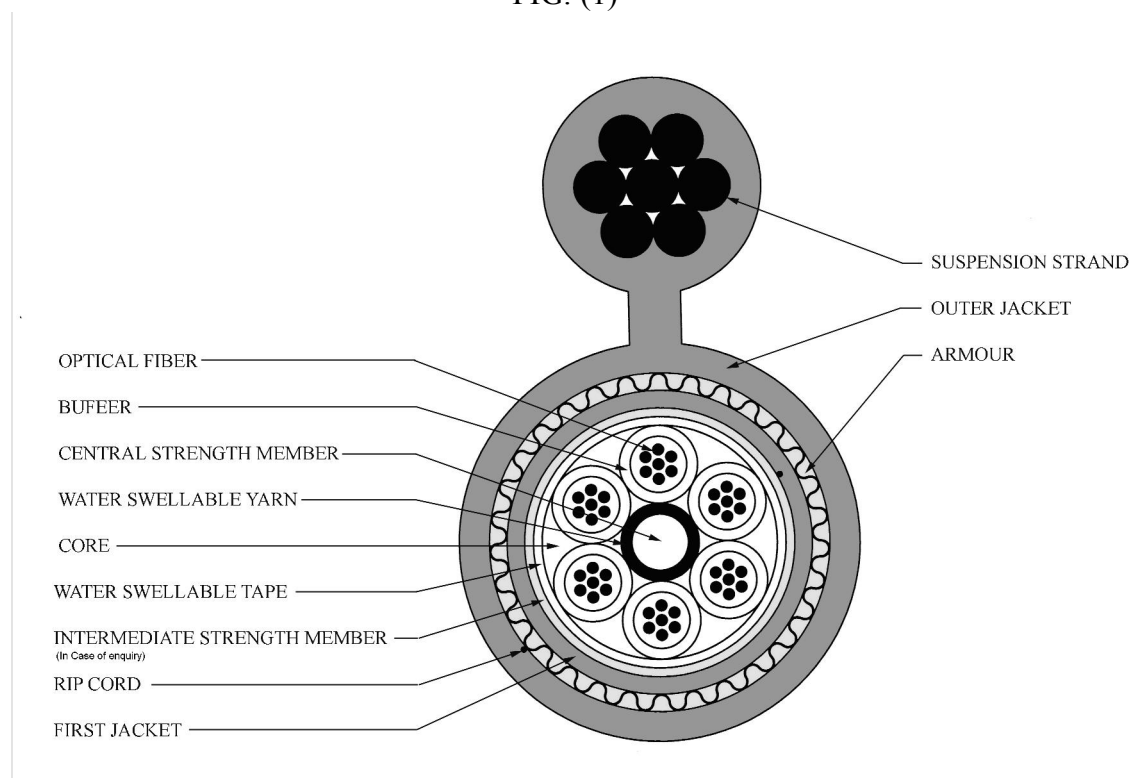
FIG. (1)

SUSPENSION STRAND

OUTER JACKET

ARMOUR

OPTICAL FIBER

BUFEER

CENTRAL STRENGTH MEMBER

WATER SWELLABLE YARN

CORE

WATER SWELLABLE TAPE

INTERMEDIATE STRENGTH MEMBER
(In Case of enquiry)

RIP CORD

FIRST JACKET